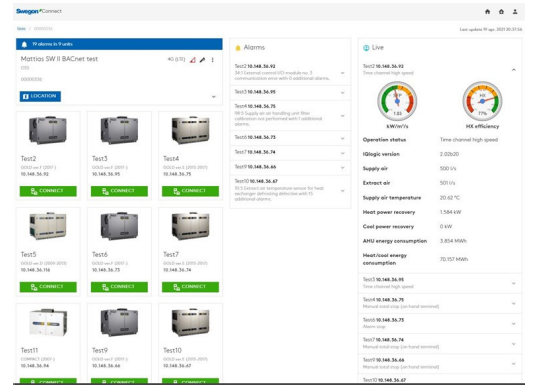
Swegon Connect

Last update 19 apr. 2023 20:57:56

19 alarms in 9 units

Mattias SW II BACnet test

40 (1/5)

LOCATION

Test2
GOLD ver.F (2007-)
10.148.36.92
CONNECT

Test3
GOLD ver.F (2007-)
10.148.36.95
CONNECT

Test4
GOLD ver.E (2010-2013)
10.148.36.75
CONNECT

Test5
GOLD ver.D (2009-2010)
10.148.36.116
CONNECT

Test6
GOLD ver.E (2010-2013)
10.148.36.73
CONNECT

Test7
GOLD ver.E (2010-2013)
10.148.36.74
CONNECT

Test11
COMPACT (2007-)
10.148.36.94
CONNECT

Test9
GOLD ver.F (2007-)
10.148.36.66
CONNECT

Test10
GOLD ver.E (2010-2013)
10.148.36.67
CONNECT

Alarms

Test2 10.148.36.92
38:1 External control I/O module no. 3 communication error with 3 additional alarms.

Test3 10.148.36.95

Test4 10.148.36.75
98:3 Supply air air handling unit filter calibration not performed with 1 additional alarms.

Test6 10.148.36.73

Test7 10.148.36.74

Test9 10.148.36.66

Test10 10.148.36.67
51:3 Extract air temperature sensor for heat exchanger defrosting defective with 13 additional alarms.

Live

Test2 10.148.36.92
Time channel high speed

1.53
kW/m³/s

77%
HX efficiency

Operation status | Time channel high speed
IQlogic version | 2.02b20
Supply air | 500 l/s
Extract air | 500 l/s
Supply air temperature | 20.62 °C
Heat power recovery | 1.584 kW
Cool power recovery | 0 kW
AHU energy consumption | 3.854 MWh
Heat/cool energy consumption | 70.157 MWh

Test3 10.148.36.95
Time channel high speed

Test4 10.148.36.75
Manual stop (on hand terminal)

Test6 10.148.36.73
Alarm stop

Test7 10.148.36.74
Manual stop (on hand terminal)

Test9 10.148.36.66
Manual stop (on hand terminal)

Test10 10.148.36.67